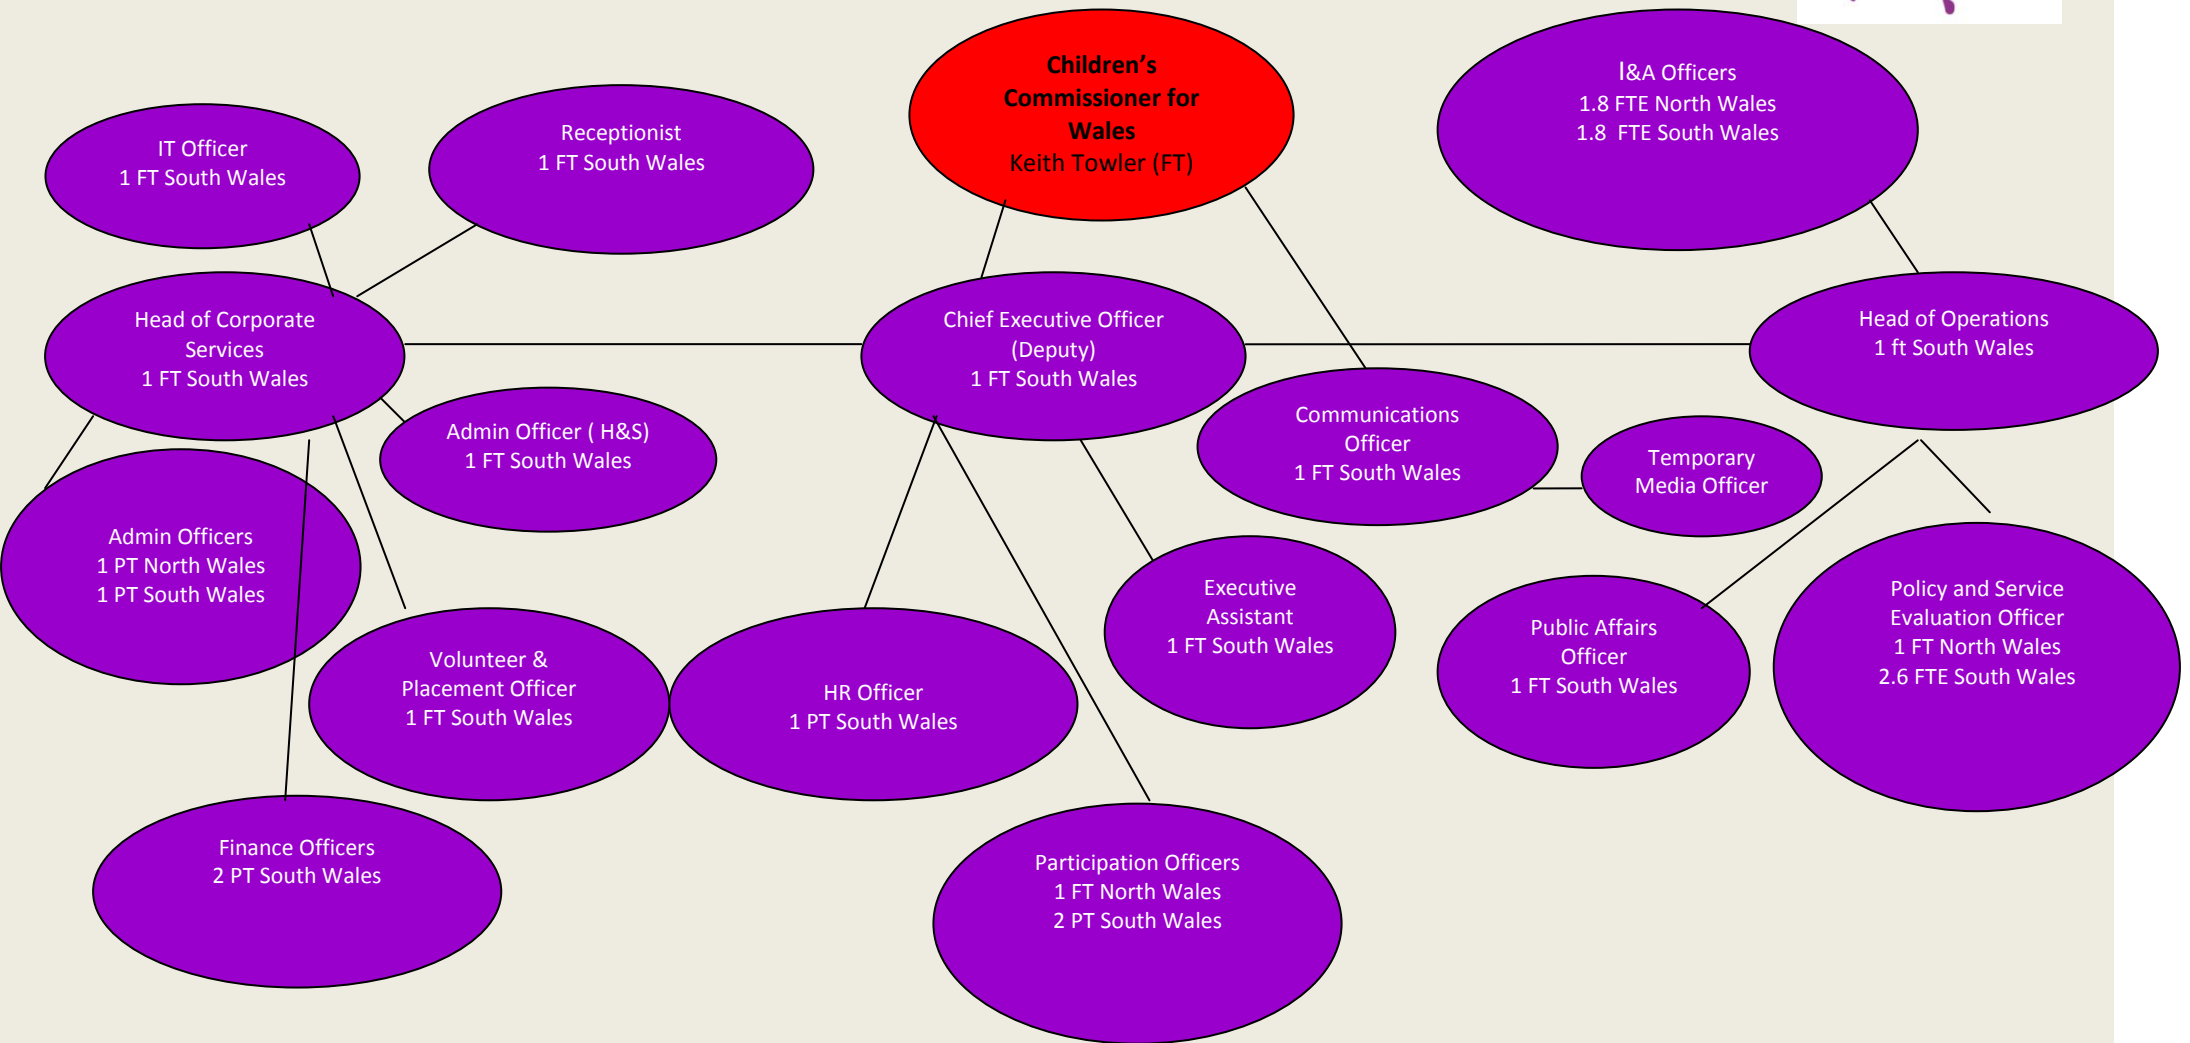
Children's Commissioner for Wales
Keith Towler (FT)

I&A Officers
1.8 FTE North Wales
1.8 FTE South Wales

IT Officer
1 FT South Wales

Receptionist
1 FT South Wales

Head of Corporate Services
1 FT South Wales

Chief Executive Officer (Deputy)
1 FT South Wales

Head of Operations
1 ft South Wales

Admin Officer ( H&S)
1 FT South Wales

Communications Officer
1 FT South Wales

Temporary Media Officer

Admin Officers
1 PT North Wales
1 PT South Wales

Executive Assistant
1 FT South Wales

Policy and Service Evaluation Officer
1 FT North Wales
2.6 FTE South Wales

Public Affairs Officer
1 FT South Wales

Volunteer & Placement Officer
1 FT South Wales

HR Officer
1 PT South Wales

Finance Officers
2 PT South Wales

Participation Officers
1 FT North Wales
2 PT South Wales